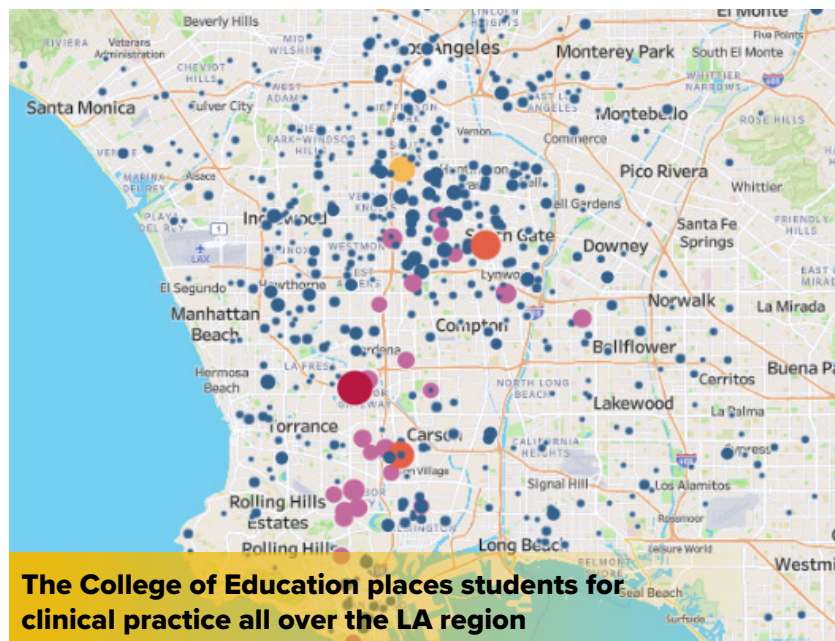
Beverly Hills
RIVIERA
Veterans Administration
MID WILSHIRE
Los Angeles
Monterey Park
South El Monte
El Monte
Five Points
CHEVIOT HILLS
WHITTIER NARROWS
Santa Monica
Culver City
WEST ADAMS
Montebello
ROSE HILLS
PARK-WINDSOR HILLS
Vernon
Commerce
MARINA DEL REY
Pico Rivera
Whittier
PLAYA DEL REY
Inglewood
Bell Gardens
Santa Fe Springs
FRIENDLY HILLS
LAX
WESTMONT
South Gate
Downey
Lynwood
El Segundo
Hawthorne
Norwalk
La Mirada
Manhattan Beach
Compton
Bellflower
Buena Park
Hermosa Beach
Gardena
LA FRESA
NORTH LONG BEACH
Cerritos
Lakewood
La Palma
Torrance
Carson
CALIFORNIA HEIGHTS
Cypress
Harbor City
West Carson
Signal Hill
Los Alamitos
Rolling Hills Estates
Rossmoor
Rolling Hills
Long Beach
Leisure World
BELMONT
Westmi
Seal Beach
Surfside
The College of Education places students for clinical practice all over the LA region